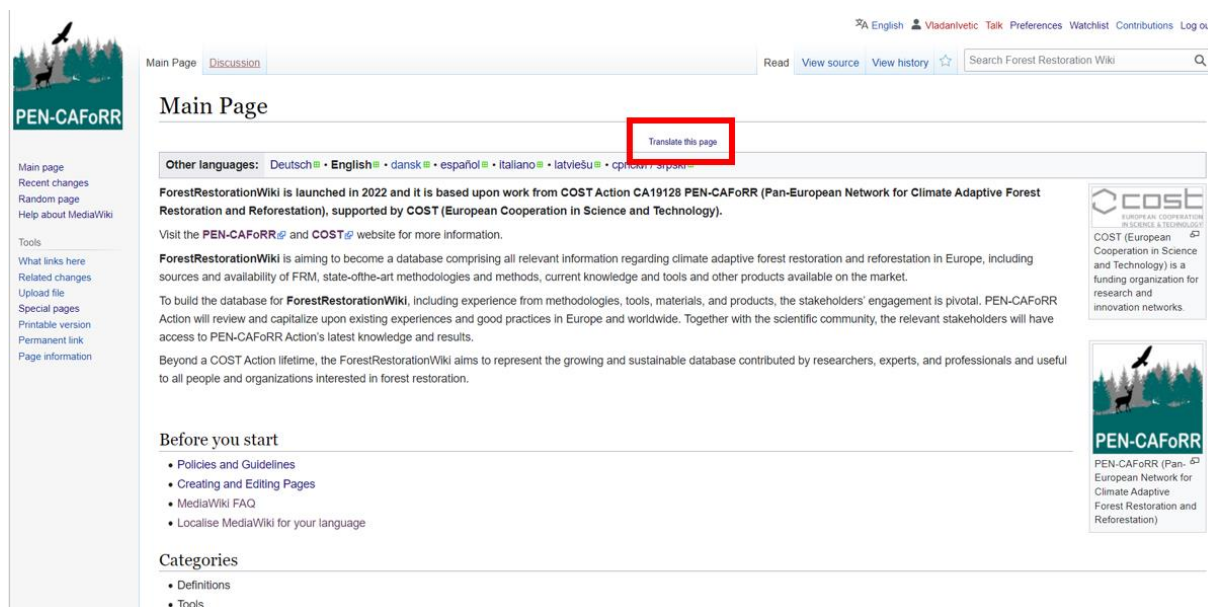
English VladanIvetic Talk Preferences Watchlist Contributions Log ou

PEN-CAFoRR

Main Page Discussion

Read View source View history

Search Forest Restoration Wiki

Main page
Recent changes
Random page
Help about MediaWiki

Tools
What links here
Related changes
Upload file
Special pages
Printable version
Permanent link
Page information

Main Page

Translate this page

Other languages: Deutsch • English • dansk • español • italiano • latviešu • српски / srpski

ForestRestorationWiki is launched in 2022 and it is based upon work from COST Action CA19128 PEN-CAFoRR (Pan-European Network for Climate Adaptive Forest Restoration and Reforestation), supported by COST (European Cooperation in Science and Technology).

Visit the PEN-CAFoRR and COST website for more information.

ForestRestorationWiki is aiming to become a database comprising all relevant information regarding climate adaptive forest restoration and reforestation in Europe, including sources and availability of FRM, state-ofthe-art methodologies and methods, current knowledge and tools and other products available on the market.

To build the database for ForestRestorationWiki, including experience from methodologies, tools, materials, and products, the stakeholders' engagement is pivotal. PEN-CAFoRR Action will review and capitalize upon existing experiences and good practices in Europe and worldwide. Together with the scientific community, the relevant stakeholders will have access to PEN-CAFoRR Action's latest knowledge and results.

Beyond a COST Action lifetime, the ForestRestorationWiki aims to represent the growing and sustainable database contributed by researchers, experts, and professionals and useful to all people and organizations interested in forest restoration.

cost
EUROPEAN COOPERATION IN SCIENCE & TECHNOLOGY

COST (European Cooperation in Science and Technology) is a funding organization for research and innovation networks.

PEN-CAFoRR

PEN-CAFoRR (Pan-European Network for Climate Adaptive Forest Restoration and Reforestation)

Before you start

• Policies and Guidelines
• Creating and Editing Pages
• MediaWiki FAQ
• Localise MediaWiki for your language

Categories

• Definitions
• Tools